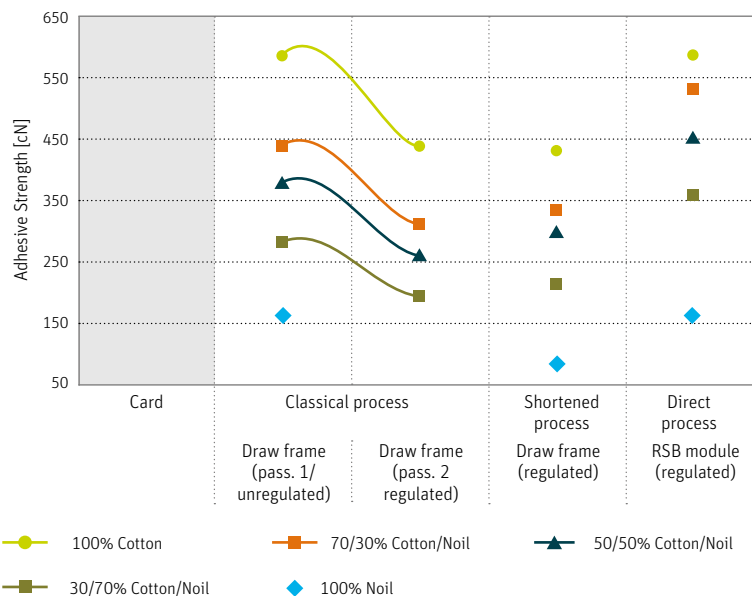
650
550
450
350
250
150
50

Adhesive Strength [cN]

| Card | Classical process | | Shortened process | Direct process |
|---|---|---|---|---|
| | Draw frame (pass. 1/ unregulated) | Draw frame (pass. 2 regulated) | Draw frame (regulated) | RSB module (regulated) |

100% Cotton
70/30% Cotton/Noil
50/50% Cotton/Noil
30/70% Cotton/Noil
100% Noil